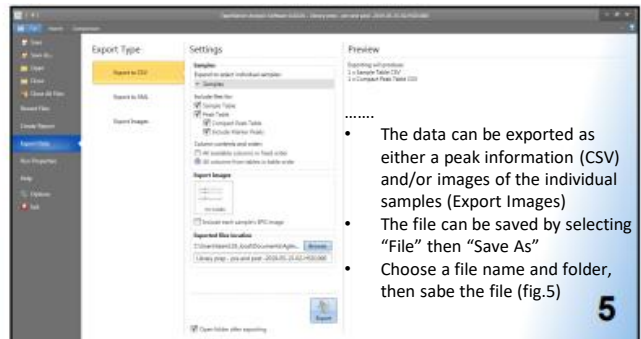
Export Type
Export to CSV
Export to XML
Export Images
Settings
Samples
Export Images
Exported files location
Browse
Export
Preview

.......
• The data can be exported as either a peak information (CSV) and/or images of the individual samples (Export Images)
• The file can be saved by selecting "File" then "Save As"
• Choose a file name and folder, then sabe the file (fig.5)

5